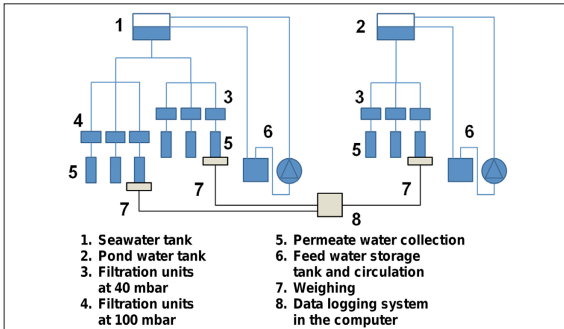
1
2
3
3
4
6
6
5
5
5
7
7
7
8

1. Seawater tank
2. Pond water tank
3. Filtration units at 40 mbar
4. Filtration units at 100 mbar

5. Permeate water collection
6. Feed water storage tank and circulation
7. Weighing
8. Data logging system in the computer